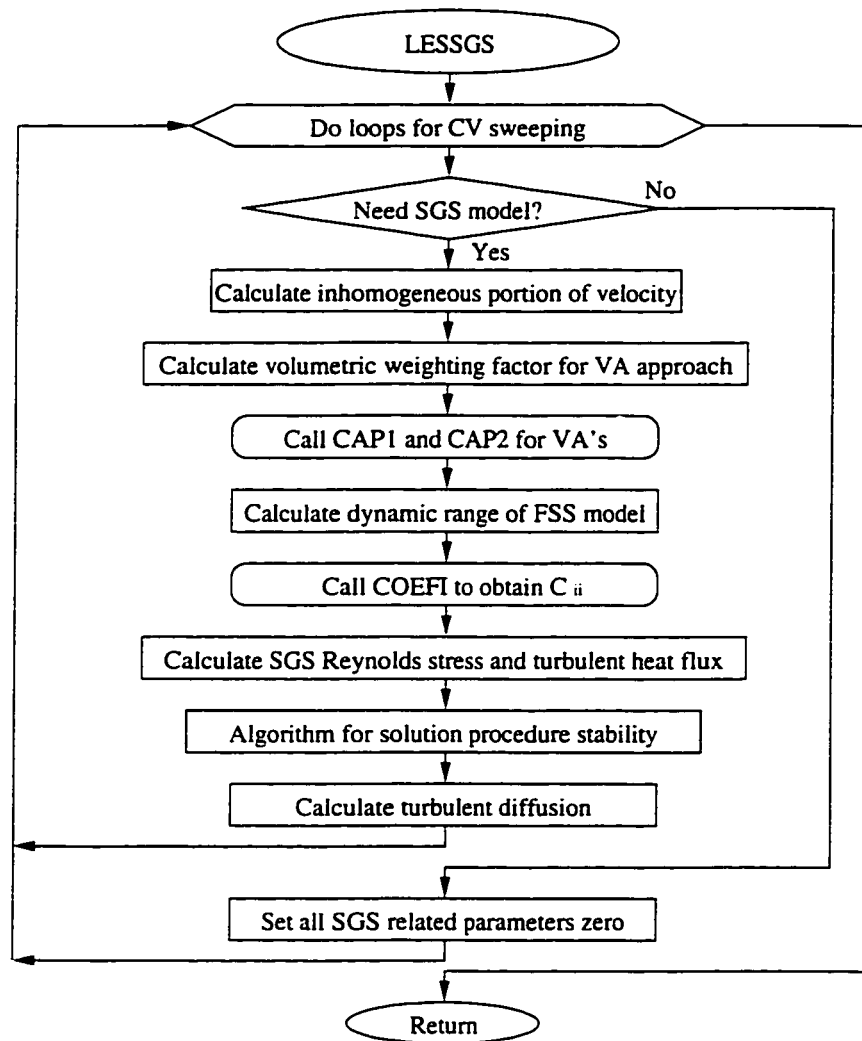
LESSGS

Do loops for CV sweeping

Need SGS model?

No

Yes

Calculate inhomogeneous portion of velocity

Calculate volumetric weighting factor for VA approach

Call CAP1 and CAP2 for VA's

Calculate dynamic range of FSS model

Call COEFI to obtain $C_{ii}$

Calculate SGS Reynolds stress and turbulent heat flux

Algorithm for solution procedure stability

Calculate turbulent diffusion

Set all SGS related parameters zero

Return